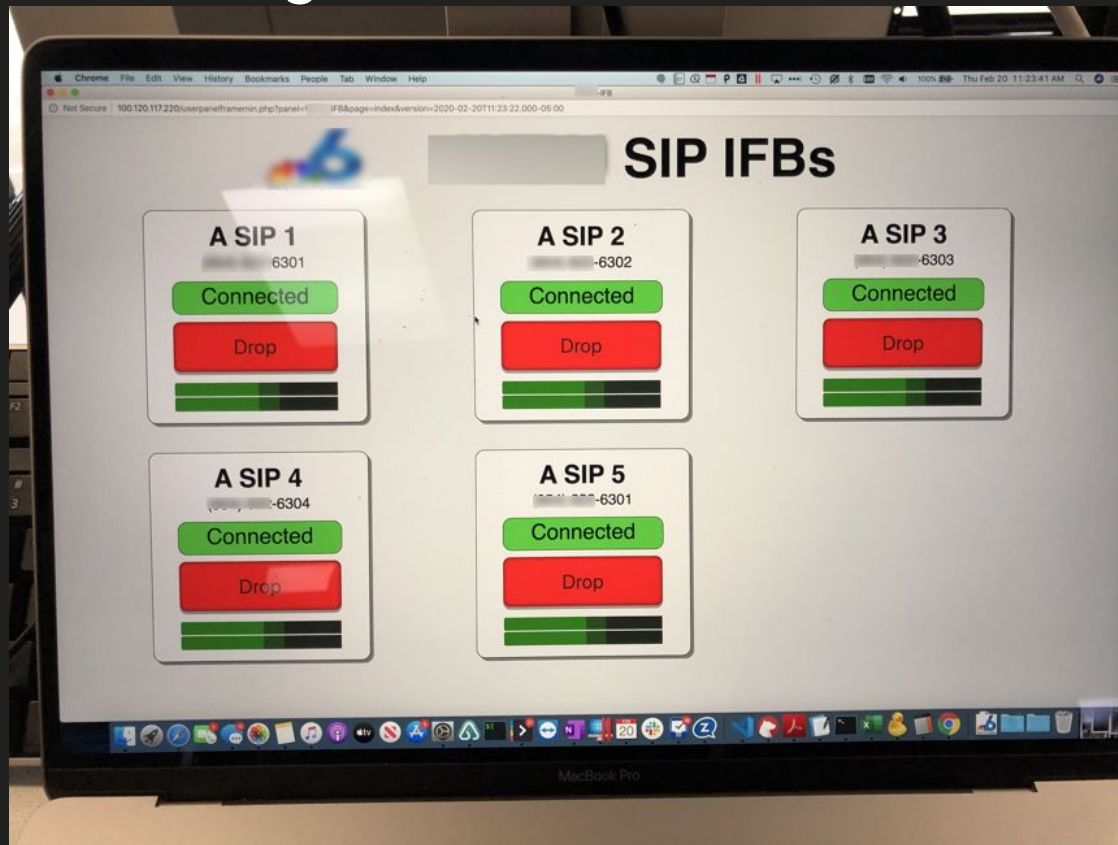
Chrome File Edit View History Bookmarks People Tab Window Help

100% Thu Feb 20 11:23:41 AM

IFB

Not Secure 100.120.117.220/userpanelframemin.php?panel=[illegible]IFB&page=index&version=2020-02-20T11:23:22.000-05:00

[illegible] SIP IFBs

A SIP 1
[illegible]6301
Connected
Drop

A SIP 2
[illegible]-6302
Connected
Drop

A SIP 3
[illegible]-6303
Connected
Drop

A SIP 4
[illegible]-6304
Connected
Drop

A SIP 5
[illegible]-6301
Connected
Drop

20

MacBook Pro